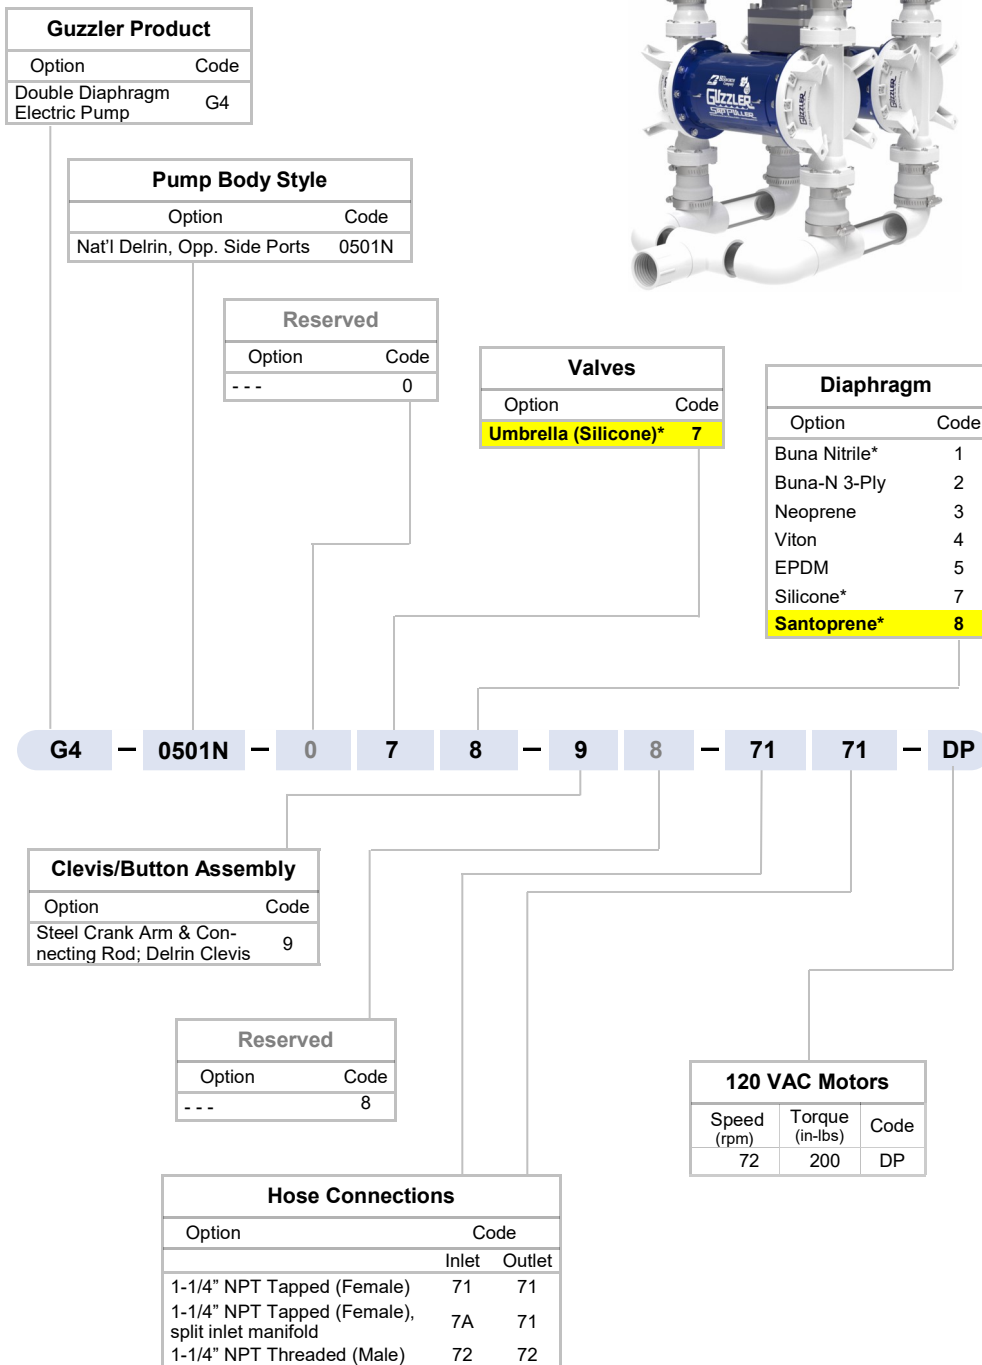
| Guzzler Product | |
|---|---|
| Option | Code |
| Double Diaphragm Electric Pump | G4 |

| Pump Body Style | |
|---|---|
| Option | Code |
| Nat'l Delrin, Opp. Side Ports | 0501N |

| Reserved | |
|---|---|
| Option | Code |
| - - - | 0 |

| Valves | |
|---|---|
| Option | Code |
| Umbrella (Silicone)* | 7 |

| Diaphragm | |
|---|---|
| Option | Code |
| Buna Nitrile* | 1 |
| Buna-N 3-Ply | 2 |
| Neoprene | 3 |
| Viton | 4 |
| EPDM | 5 |
| Silicone* | 7 |
| Santoprene* | 8 |

G4 – 0501N – 0 7 8 – 9 8 – 71 71 – DP

| Clevis/Button Assembly | |
|---|---|
| Option | Code |
| Steel Crank Arm & Connecting Rod; Delrin Clevis | 9 |

| Reserved | |
|---|---|
| Option | Code |
| - - - | 8 |

| 120 VAC Motors | | |
|---|---|---|
| Speed (rpm) | Torque (in-lbs) | Code |
| 72 | 200 | DP |

| Hose Connections | | |
|---|---|---|
| Option | Code | |
| | Inlet | Outlet |
| 1-1/4" NPT Tapped (Female) | 71 | 71 |
| 1-1/4" NPT Tapped (Female), split inlet manifold | 7A | 71 |
| 1-1/4" NPT Threaded (Male) | 72 | 72 |

GUZZLER